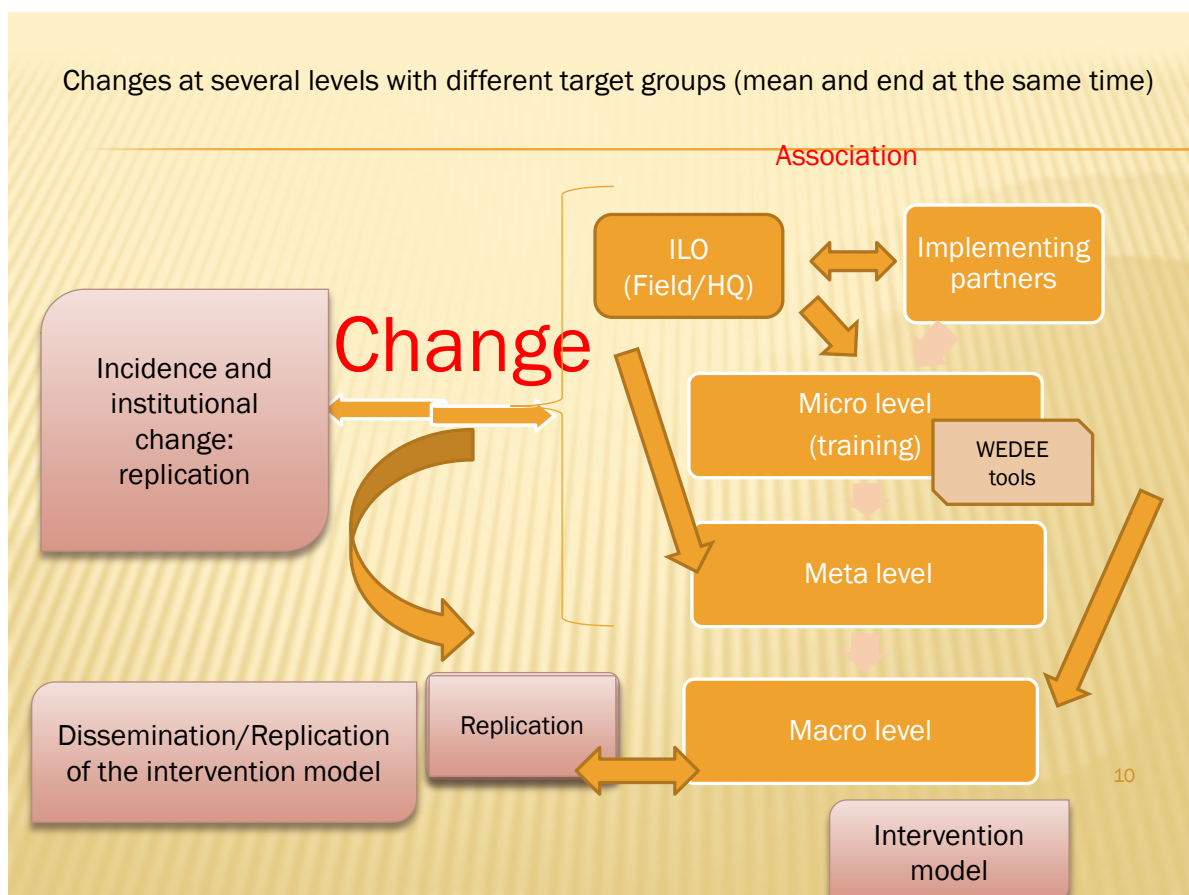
Changes at several levels with different target groups (mean and end at the same time)

Association

ILO (Field/HQ)

Implementing partners

Change

Incidence and institutional change: replication

Micro level (training)

WEDEE tools

Meta level

Macro level

Replication

Dissemination/Replication of the intervention model

Intervention model

10